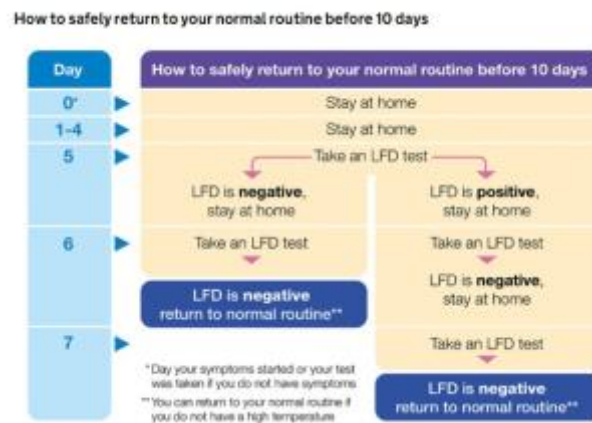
How to safely return to your normal routine before 10 days

Day

How to safely return to your normal routine before 10 days

0*

Stay at home

1-4

Stay at home

5

Take an LFD test

LFD is **negative**, stay at home

LFD is **positive**, stay at home

6

Take an LFD test

Take an LFD test

LFD is **negative**, stay at home

LFD is **negative** return to normal routine**

7

Take an LFD test

*Day your symptoms started or your test was taken if you do not have symptoms

**You can return to your normal routine if you do not have a high temperature

LFD is **negative** return to normal routine**